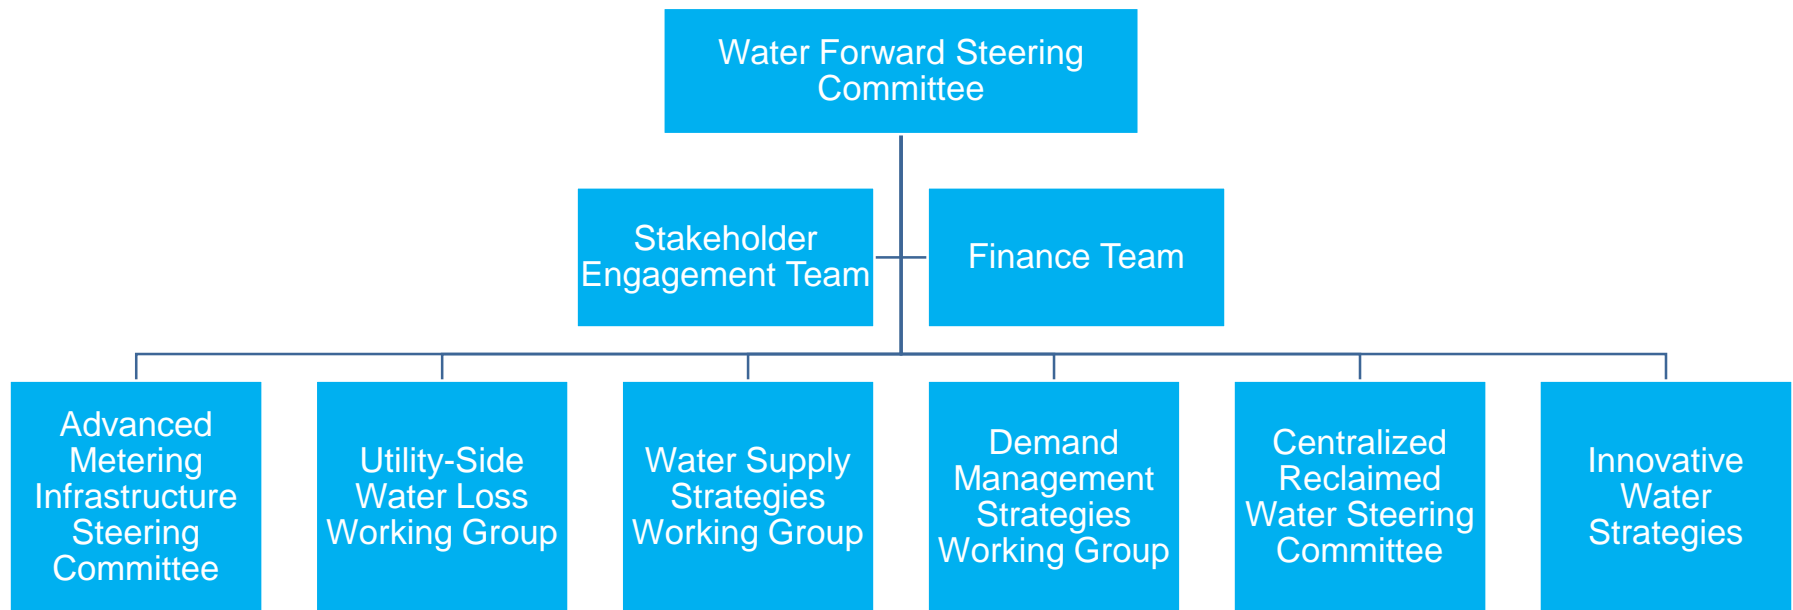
Water Forward Steering Committee

Stakeholder Engagement Team

Finance Team

Advanced Metering Infrastructure Steering Committee

Utility-Side Water Loss Working Group

Water Supply Strategies Working Group

Demand Management Strategies Working Group

Centralized Reclaimed Water Steering Committee

Innovative Water Strategies